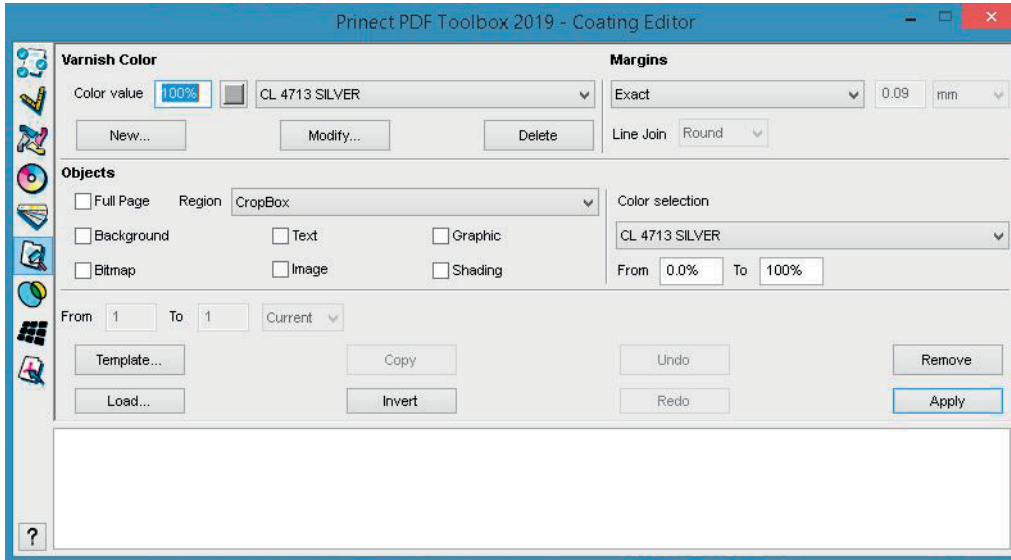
Prinect PDF Toolbox 2019 - Coating Editor

Varnish Color

Color value 100% CL 4713 SILVER

New... Modify... Delete

Margins

Exact 0.09 mm

Line Join Round

Objects

Full Page Region CropBox

Background Text Graphic

Bitmap Image Shading

Color selection

CL 4713 SILVER

From 0.0% To 100%

From 1 To 1 Current

Template... Copy Undo Remove

Load... Invert Redo Apply

?